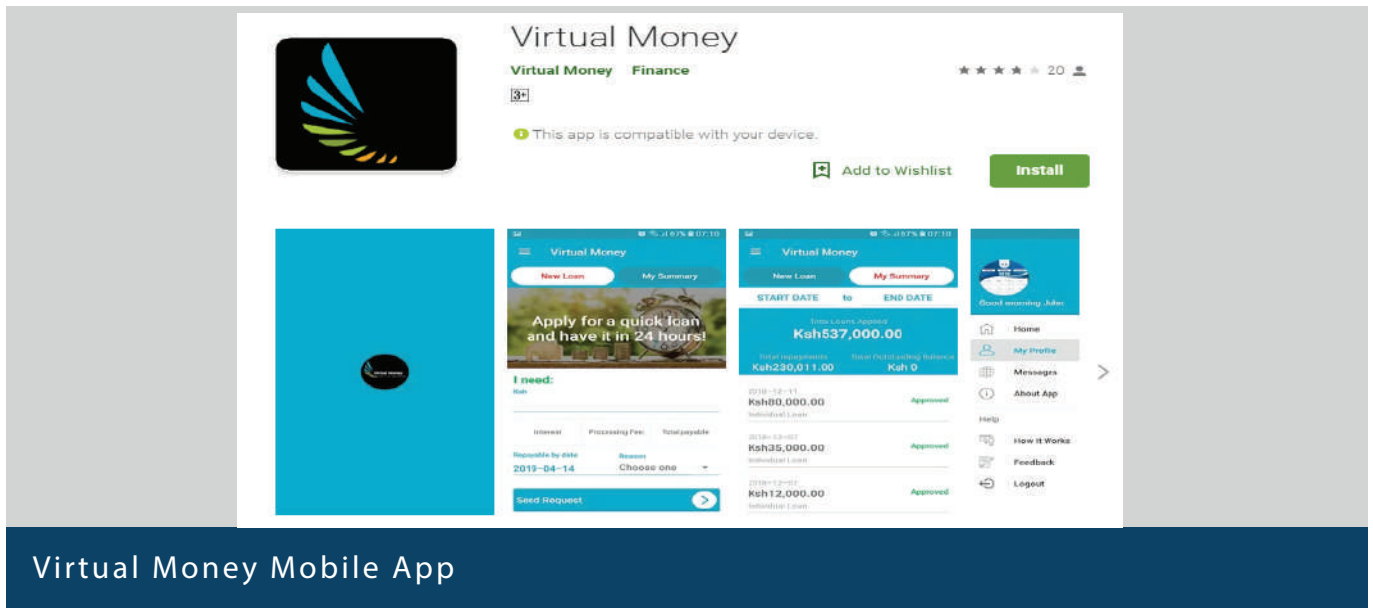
Virtual Money
Virtual Money Finance
20
3+
This app is compatible with your device.
Add to Wishlist
Install

Virtual Money

Virtual Money
New Loan
My Summary
Apply for a quick loan and have it in 24 hours!
I need:
Ksh
Interest
Processing Fee
Total payable
Repayable by date
2019-04-14
Reason
Choose one
Send Request

Virtual Money
New Loan
My Summary
START DATE to END DATE
Total Loans Applied
Ksh537,000.00
Total Repayments
Ksh230,011.00
Total Outstanding Balance
Ksh 0
2018-12-11
Ksh80,000.00
Individual Loan
Approved
2018-12-07
Ksh35,000.00
Individual Loan
Approved
2018-12-07
Ksh12,000.00
Individual Loan
Approved

Good morning Julie
Home
My Profile
Messages
About App
Help
How it Works
Feedback
Logout

Virtual Money Mobile App